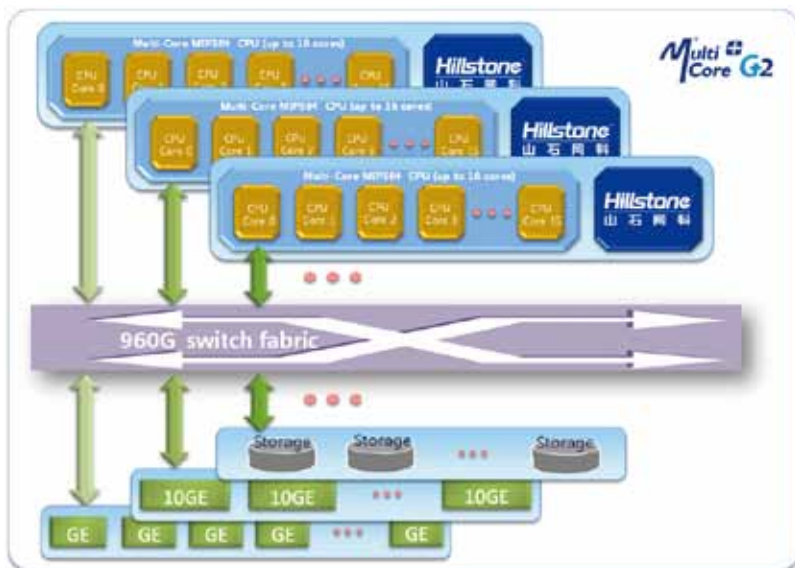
Multi-Core MIPS64 CPU (up to 16 cores)

CPU Core 0
CPU Core 1
CPU Core 2
CPU Core 3
CPU Core 15

Hillstone
山石网科

Multi-Core MIPS64 CPU (up to 16 cores)

CPU Core 0
CPU Core 1
CPU Core 2
CPU Core 3
CPU Core 15

Hillstone
山石网科

Multi-Core MIPS64 CPU (up to 16 cores)

CPU Core 0
CPU Core 1
CPU Core 2
CPU Core 3
CPU Core 15

Hillstone
山石网科

Multi Core G2

960G switch fabric

Storage
Storage
Storage

10GE
10GE
10GE

GE
GE
GE
GE
GE